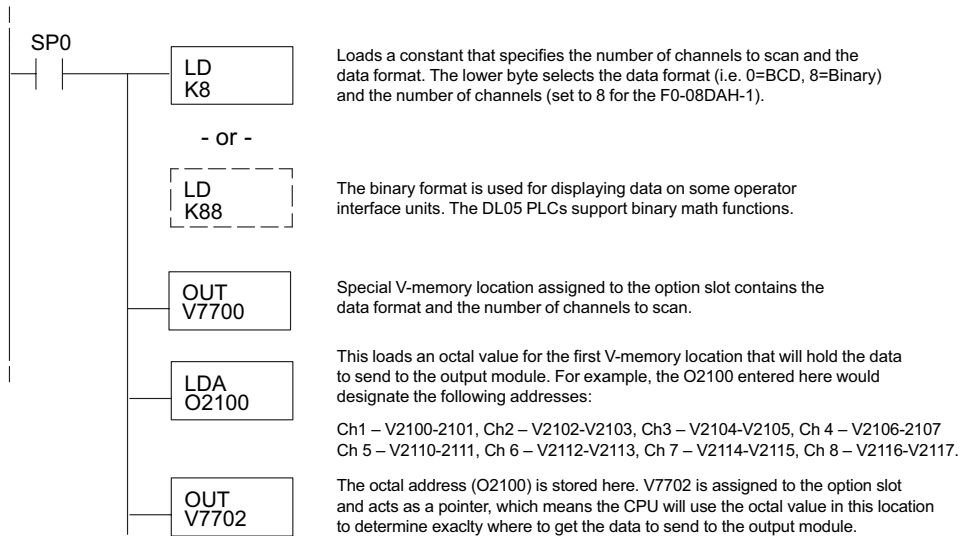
SP0

LD
K8

Loads a constant that specifies the number of channels to scan and the data format. The lower byte selects the data format (i.e. 0=BCD, 8=Binary) and the number of channels (set to 8 for the F0-08DAH-1).

- or -

LD
K88

The binary format is used for displaying data on some operator interface units. The DL05 PLCs support binary math functions.

OUT
V7700

Special V-memory location assigned to the option slot contains the data format and the number of channels to scan.

LDA
O2100

This loads an octal value for the first V-memory location that will hold the data to send to the output module. For example, the O2100 entered here would designate the following addresses:

Ch1 – V2100-2101, Ch2 – V2102-V2103, Ch3 – V2104-V2105, Ch 4 – V2106-2107
Ch 5 – V2110-2111, Ch 6 – V2112-V2113, Ch 7 – V2114-V2115, Ch 8 – V2116-V2117.

OUT
V7702

The octal address (O2100) is stored here. V7702 is assigned to the option slot and acts as a pointer, which means the CPU will use the octal value in this location to determine exaclty where to get the data to send to the output module.